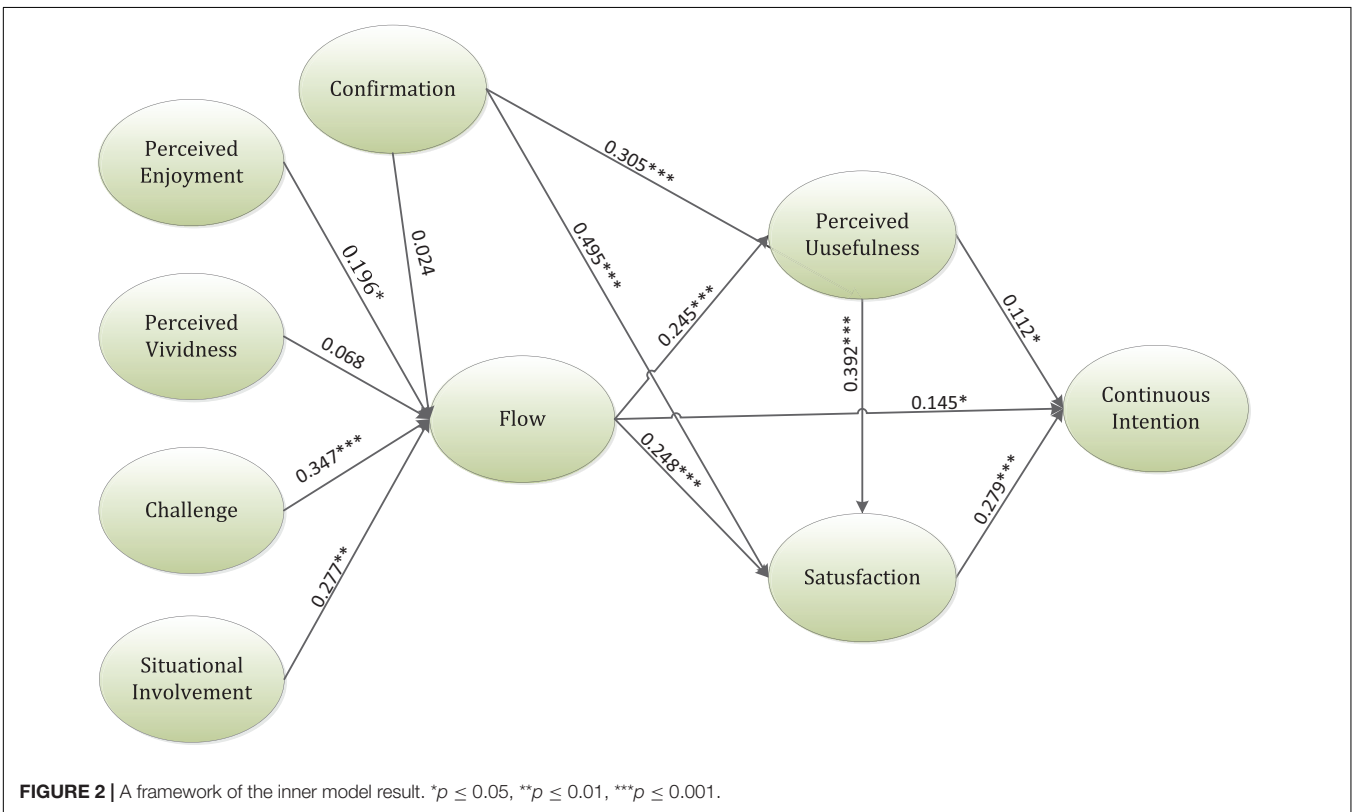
Confirmation

Perceived Enjoyment

Perceived Vividness

Challenge

Situational Involvement

Flow

Perceived Uusefulness

Satusfaction

Continuous Intention

0.305***

0.024

0.196*

0.495***

0.068

0.245***

0.347***

0.277**

0.248***

0.392***

0.112*

0.145*

0.279***

**FIGURE 2 |** A framework of the inner model result. $^{*}p \leq 0.05$, $^{**}p \leq 0.01$, $^{***}p \leq 0.001$.